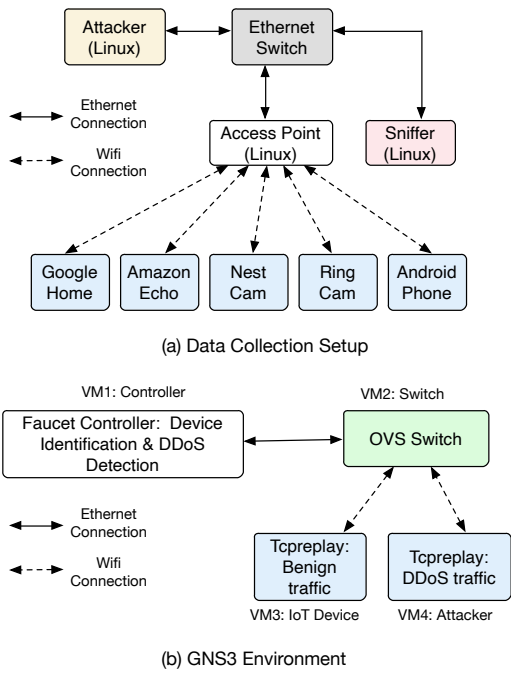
Attacker (Linux)

Ethernet Switch

Ethernet Connection

Wifi Connection

Access Point (Linux)

Sniffer (Linux)

Google Home

Amazon Echo

Nest Cam

Ring Cam

Android Phone

(a) Data Collection Setup

VM1: Controller

VM2: Switch

Faucet Controller: Device Identification & DDoS Detection

OVS Switch

Ethernet Connection

Wifi Connection

Tcpreplay: Benign traffic

Tcpreplay: DDoS traffic

VM3: IoT Device

VM4: Attacker

(b) GNS3 Environment